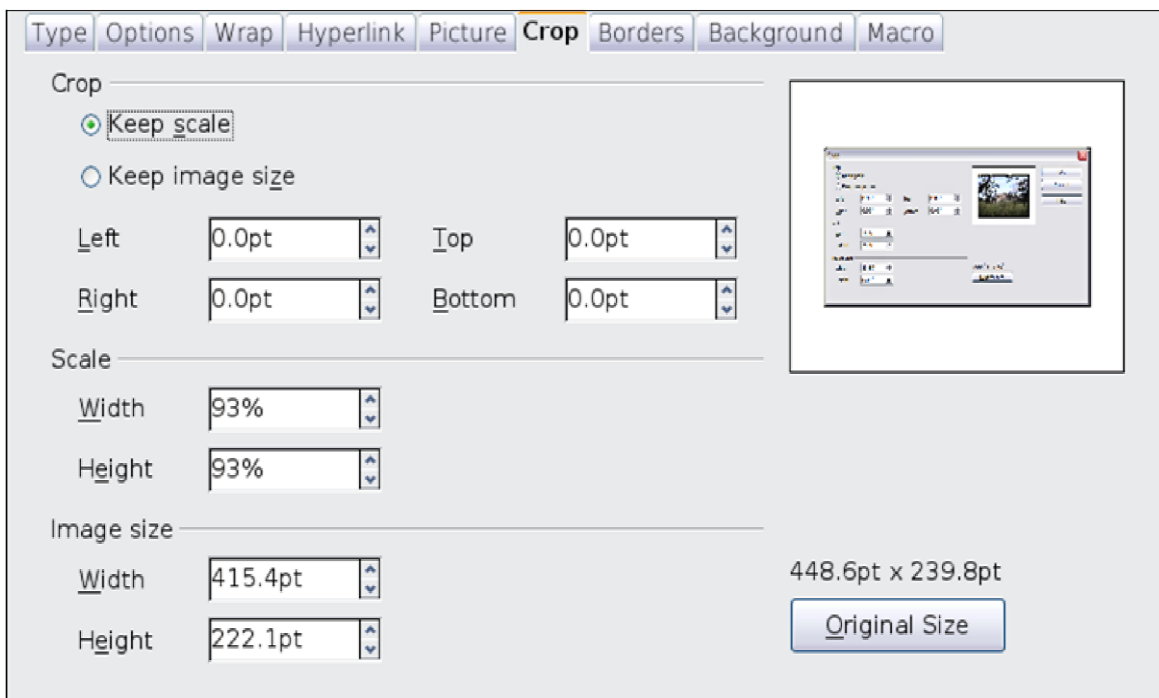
Type | Options | Wrap | Hyperlink | Picture | Crop | Borders | Background | Macro

Crop

Keep scale

Keep image size

Left 0.0pt

Top 0.0pt

Right 0.0pt

Bottom 0.0pt

Scale

Width 93%

Height 93%

Image size

Width 415.4pt

Height 222.1pt

448.6pt x 239.8pt

Original Size